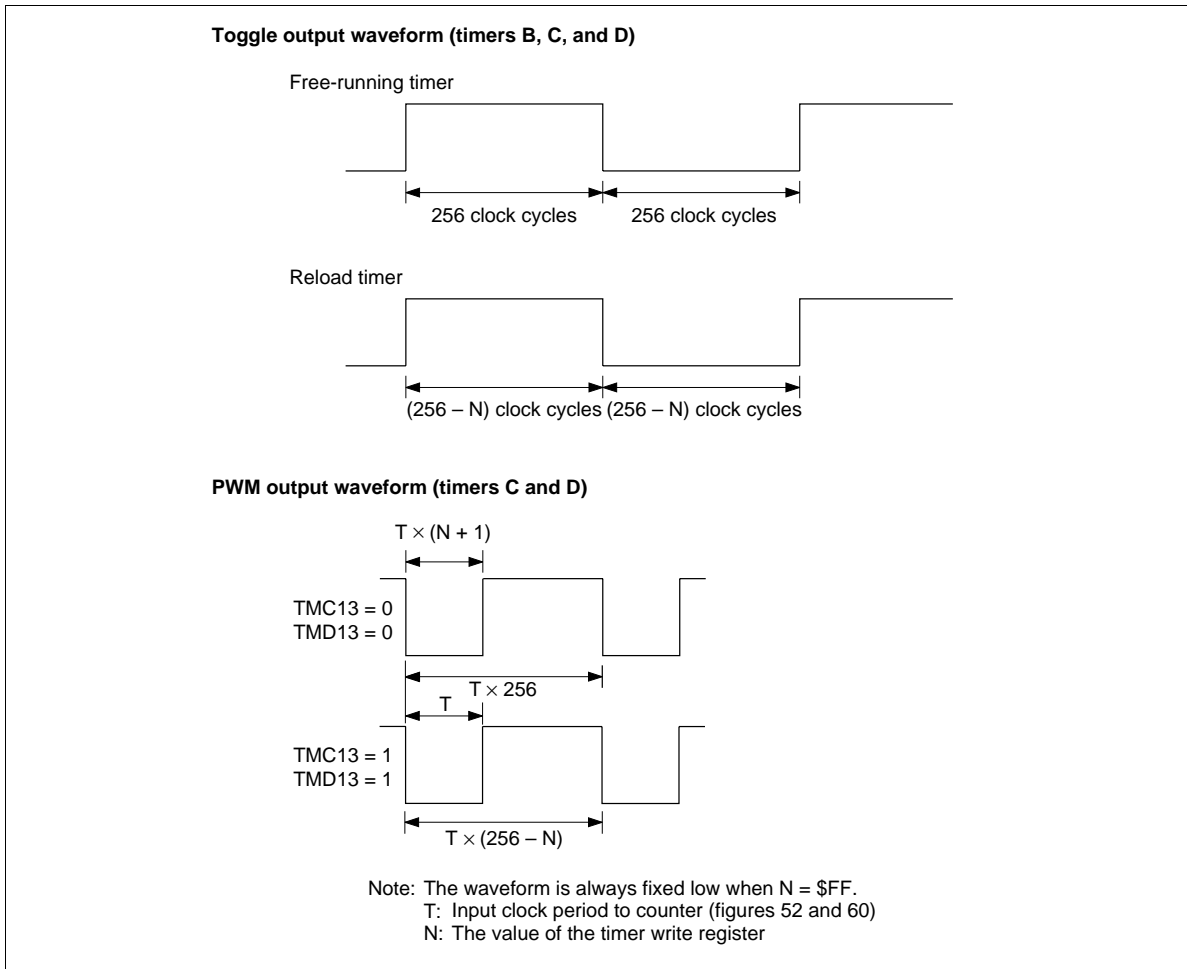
**Toggle output waveform (timers B, C, and D)**

Free-running timer

256 clock cycles 256 clock cycles

Reload timer

(256 – N) clock cycles (256 – N) clock cycles

**PWM output waveform (timers C and D)**

$T \times (N + 1)$

TMC13 = 0
TMD13 = 0

$T \times 256$

T

TMC13 = 1
TMD13 = 1

$T \times (256 - N)$

Note: The waveform is always fixed low when N = \$FF.
T: Input clock period to counter (figures 52 and 60)
N: The value of the timer write register